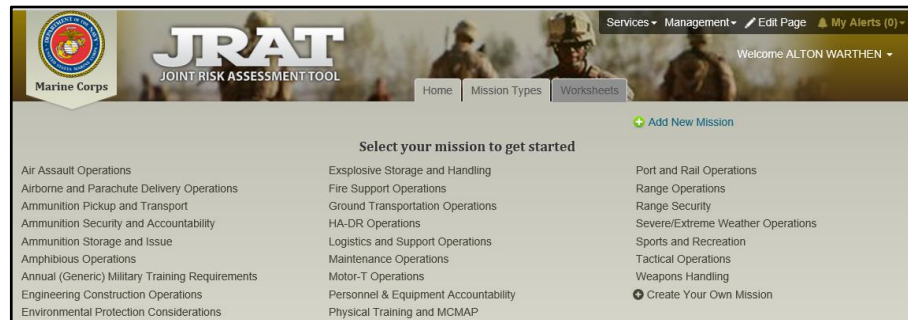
Marine Corps

JRAT
JOINT RISK ASSESSMENT TOOL

Services ▾ Management ▾ Edit Page My Alerts (0) ▾

Welcome ALTON WARTHEN ▾

Home | Mission Types | Worksheets

Add New Mission

Select your mission to get started

Air Assault Operations
Airborne and Parachute Delivery Operations
Ammunition Pickup and Transport
Ammunition Security and Accountability
Ammunition Storage and Issue
Amphibious Operations
Annual (Generic) Military Training Requirements
Engineering Construction Operations
Environmental Protection Considerations

Exsplosive Storage and Handling
Fire Support Operations
Ground Transportation Operations
HA-DR Operations
Logistics and Support Operations
Maintenance Operations
Motor-T Operations
Personnel & Equipment Accountability
Physical Training and MCMAP

Port and Rail Operations
Range Operations
Range Security
Severe/Extreme Weather Operations
Sports and Recreation
Tactical Operations
Weapons Handling
Create Your Own Mission